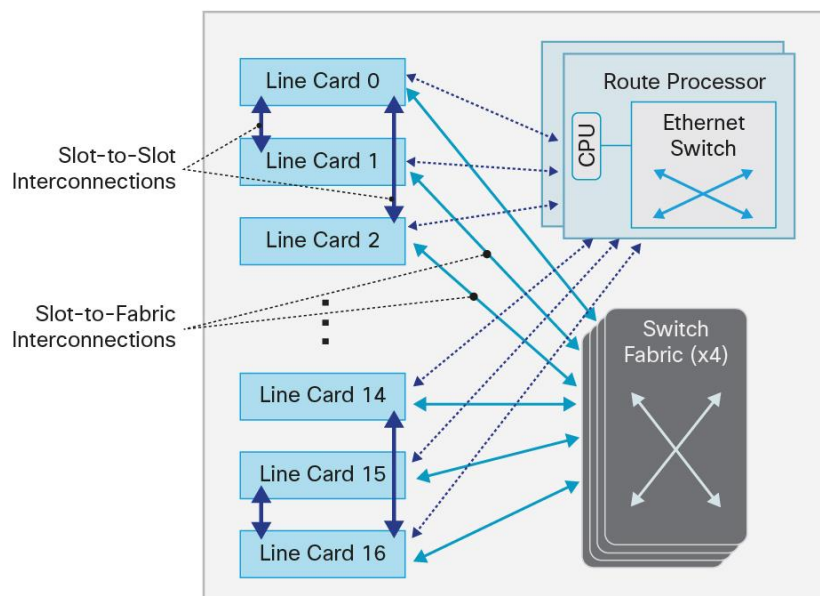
Line Card 0

Line Card 1

Line Card 2

Line Card 14

Line Card 15

Line Card 16

Slot-to-Slot Interconnections

Slot-to-Fabric Interconnections

Route Processor

CPU

Ethernet Switch

Switch Fabric (x4)